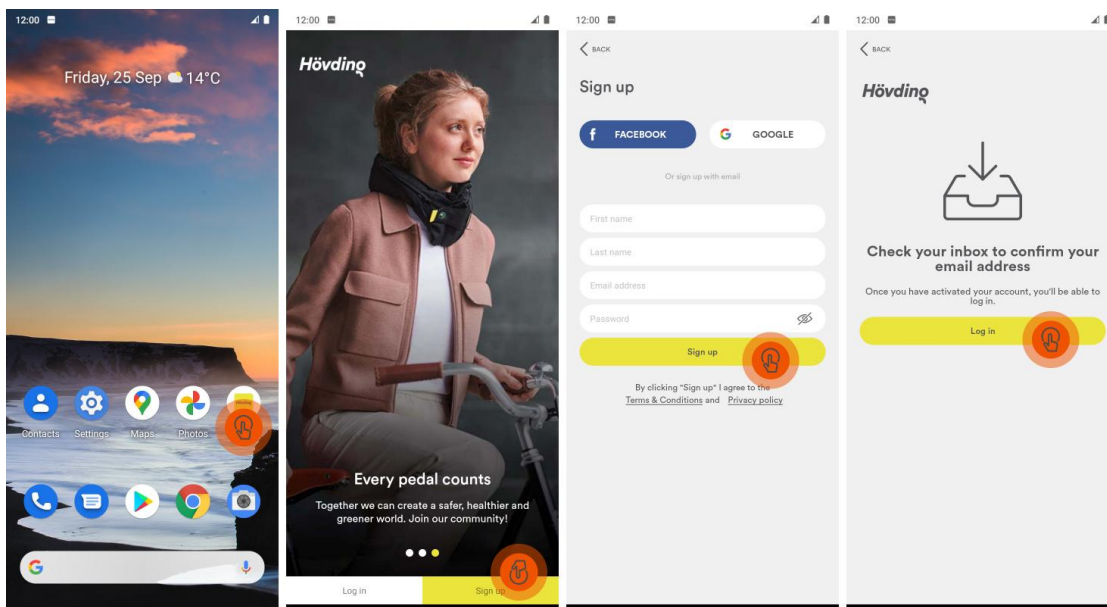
12:00

Friday, 25 Sep 14°C

Contacts Settings Maps Photos

G

12:00

Hövding

Every pedal counts

Together we can create a safer, healthier and greener world. Join our community!

Log in Sign up

12:00

BACK

Sign up

FACEBOOK G GOOGLE

Or sign up with email

First name

Last name

Email address

Password

Sign up

By clicking "Sign up" I agree to the Terms & Conditions and Privacy policy

12:00

BACK

Hövding

Check your inbox to confirm your email address

Once you have activated your account, you'll be able to log in.

Log in